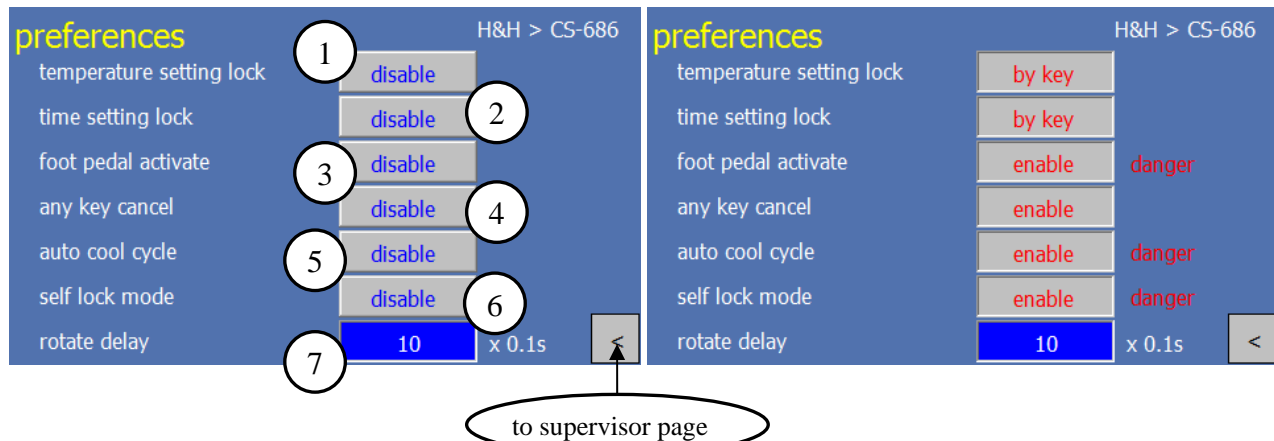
preferences
H&H > CS-686

1
temperature setting lock disable
2
time setting lock disable
3
foot pedal activate disable
4
any key cancel disable
5
auto cool cycle disable
6
self lock mode disable
7
rotate delay 10 x 0.1s
<

preferences
H&H > CS-686

temperature setting lock by key
time setting lock by key
foot pedal activate enable danger
any key cancel enable
auto cool cycle enable danger
self lock mode enable danger
rotate delay 10 x 0.1s
<

to supervisor page